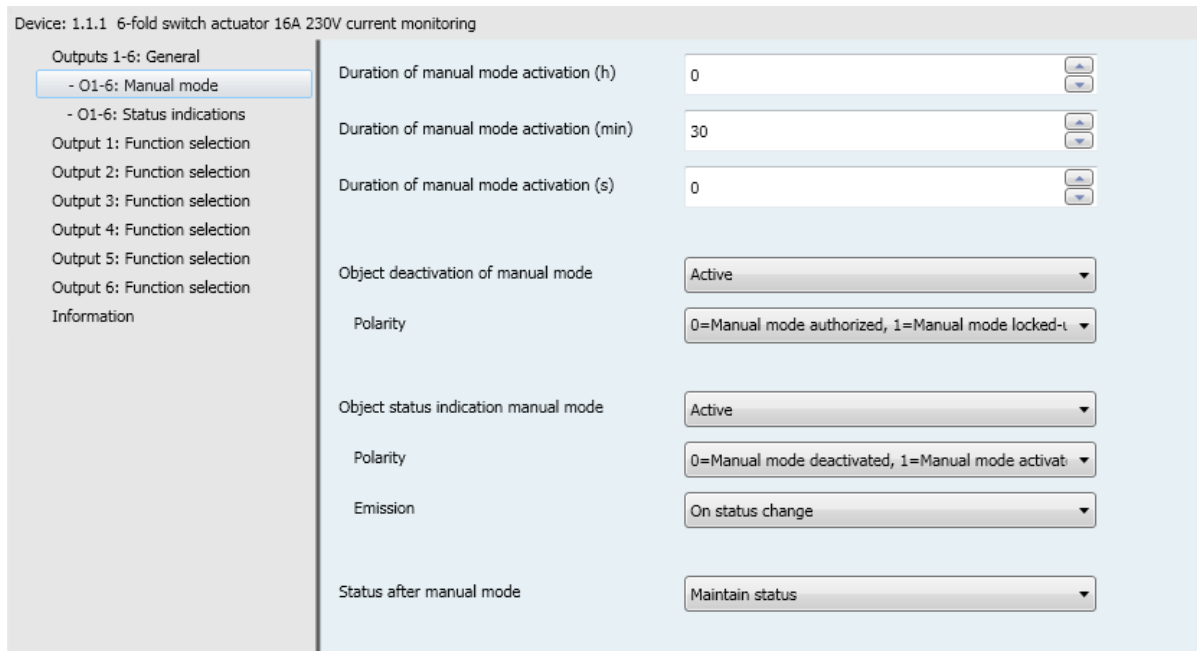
Device: 1.1.1 6-fold switch actuator 16A 230V current monitoring

Outputs 1-6: General
- O1-6: Manual mode
- O1-6: Status indications
Output 1: Function selection
Output 2: Function selection
Output 3: Function selection
Output 4: Function selection
Output 5: Function selection
Output 6: Function selection
Information

Duration of manual mode activation (h) 0

Duration of manual mode activation (min) 30

Duration of manual mode activation (s) 0

Object deactivation of manual mode Active

Polarity 0=Manual mode authorized, 1=Manual mode locked-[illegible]

Object status indication manual mode Active

Polarity 0=Manual mode deactivated, 1=Manual mode activat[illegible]

Emission On status change

Status after manual mode Maintain status